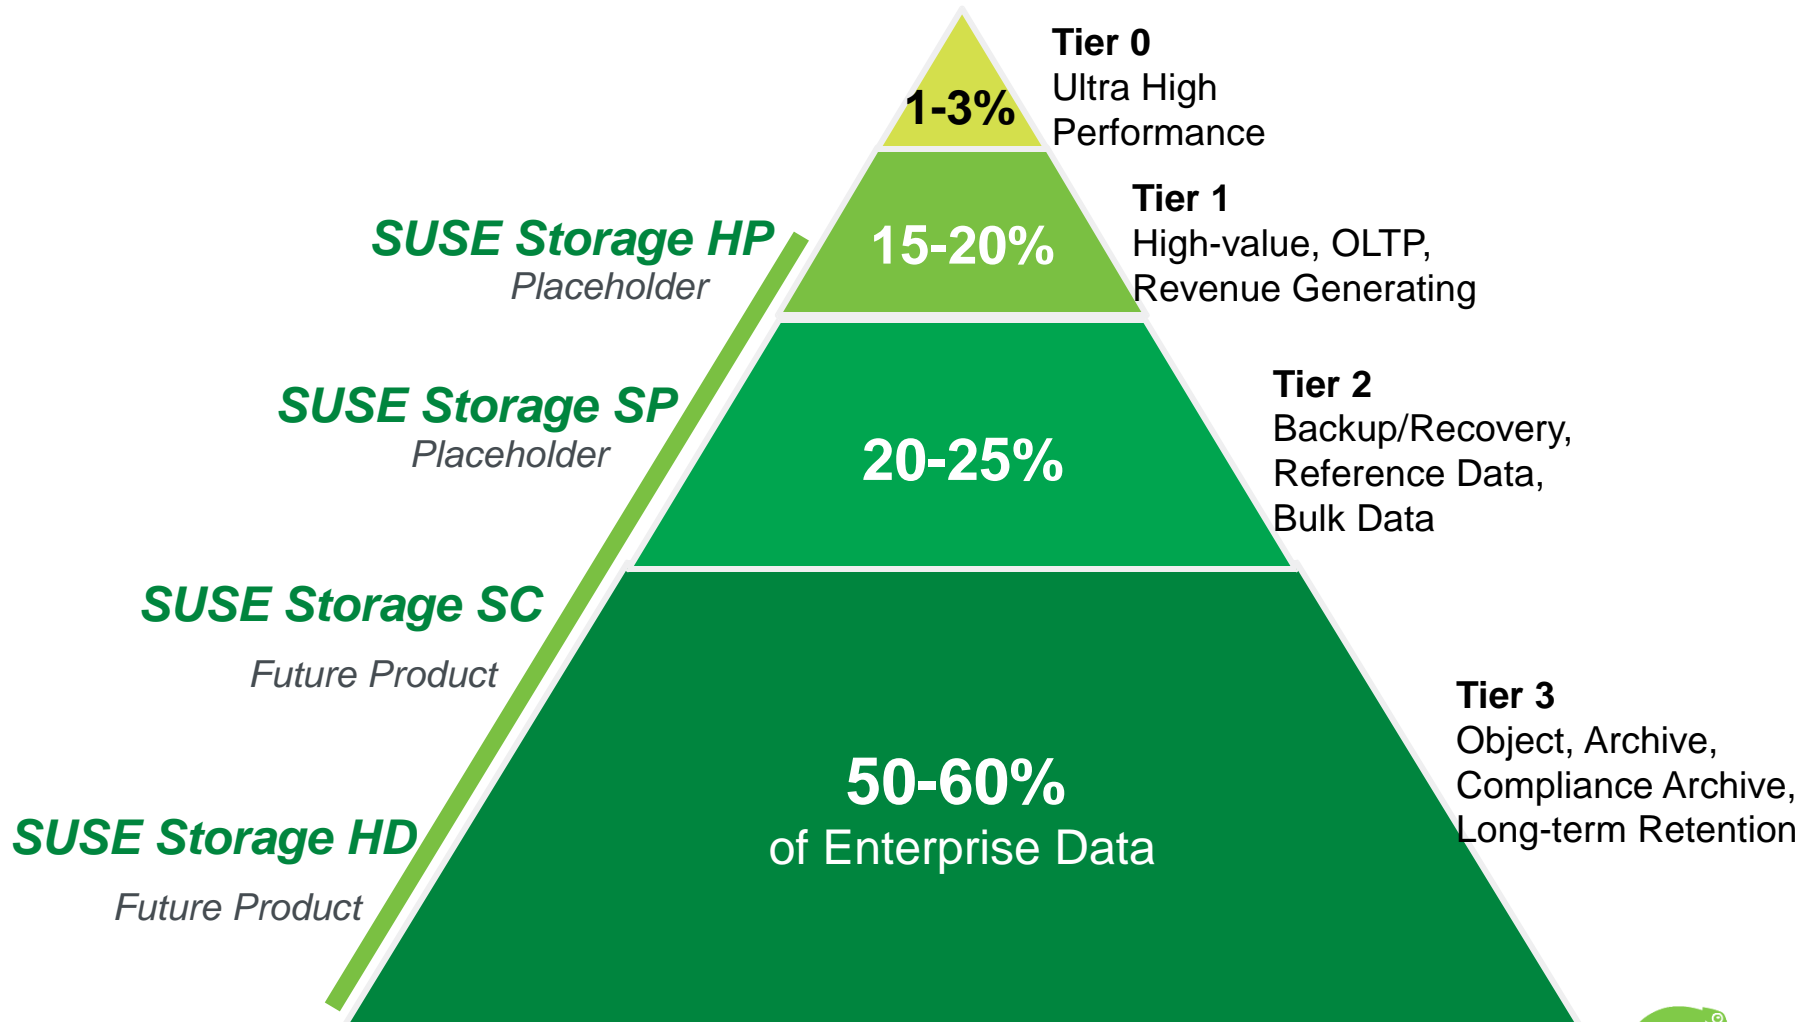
Tier 0
Ultra High Performance

1-3%

Tier 1
High-value, OLTP, Revenue Generating

15-20%

SUSE Storage HP
Placeholder

Tier 2
Backup/Recovery, Reference Data, Bulk Data

20-25%

SUSE Storage SP
Placeholder

SUSE Storage SC
Future Product

Tier 3
Object, Archive, Compliance Archive, Long-term Retention

50-60%
of Enterprise Data

SUSE Storage HD
Future Product